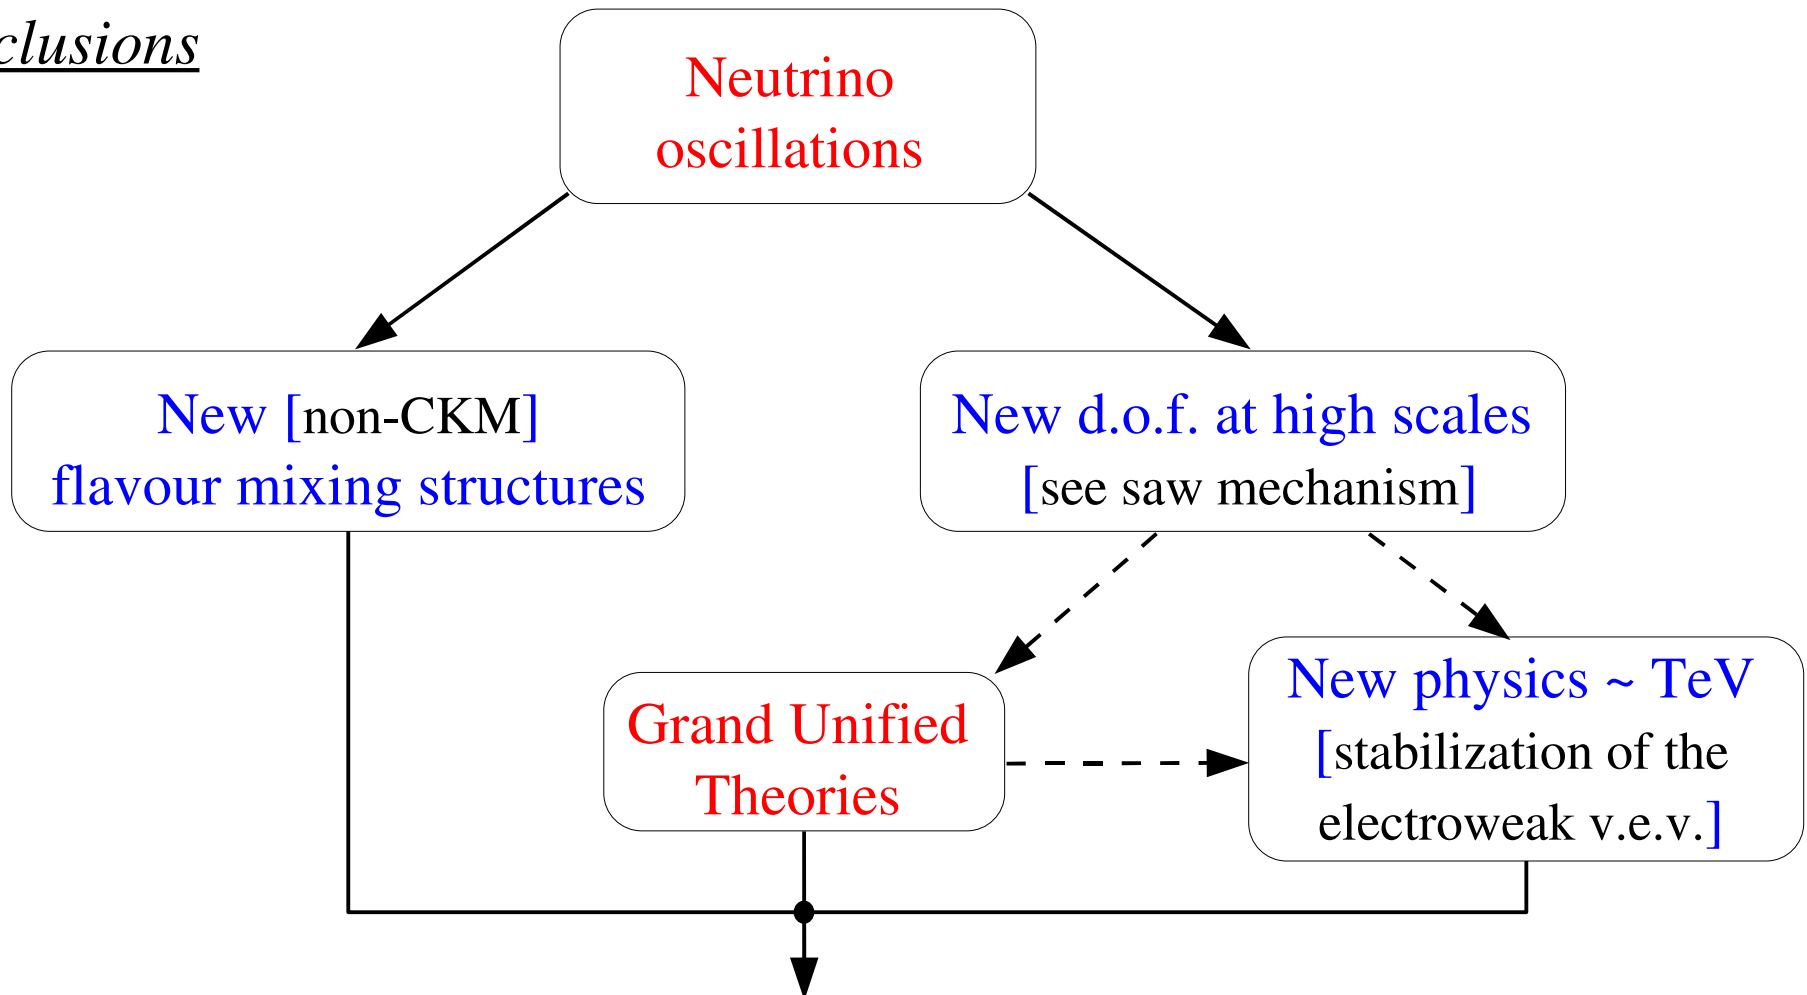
clusions

Neutrino oscillations

New [non-CKM] flavour mixing structures

New d.o.f. at high scales [see saw mechanism]

Grand Unified Theories

New physics ~ TeV [stabilization of the electroweak v.e.v.]